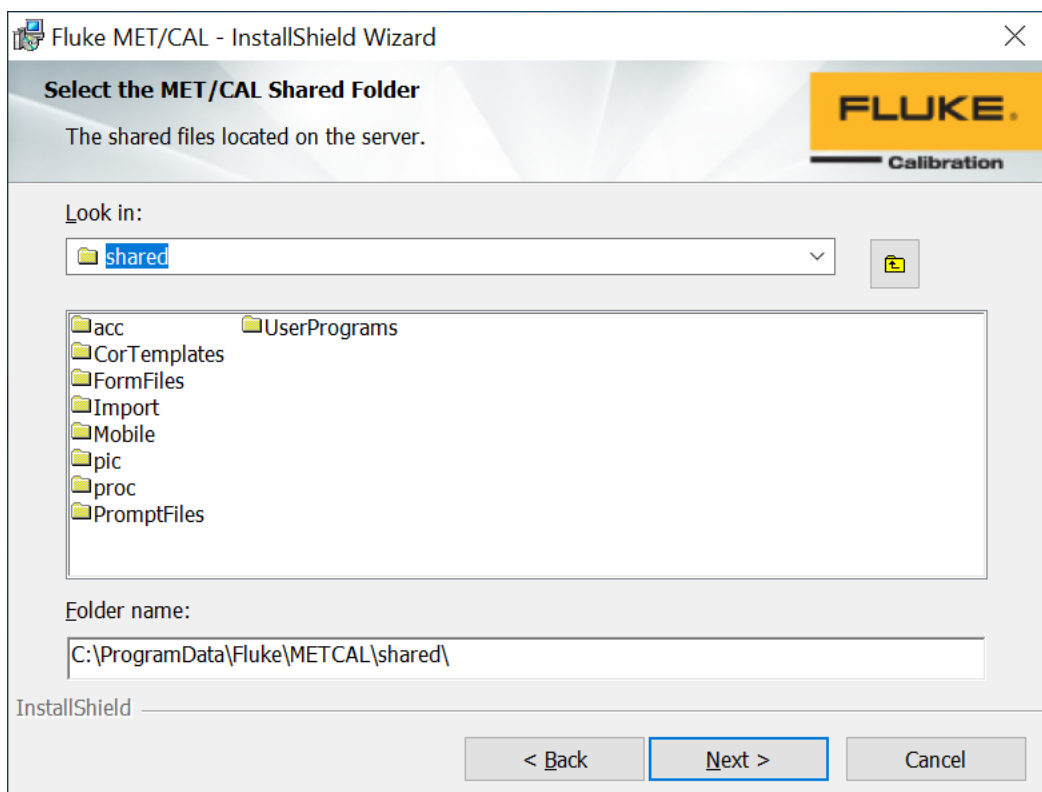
Fluke MET/CAL - InstallShield Wizard

Select the MET/CAL Shared Folder

The shared files located on the server.

FLUKE.
Calibration

Look in:

shared

acc
CorTemplates
FormFiles
Import
Mobile
pic
proc
PromptFiles
UserPrograms

Folder name:

C:\ProgramData\Fluke\METCAL\shared\

InstallShield

< Back
Next >
Cancel